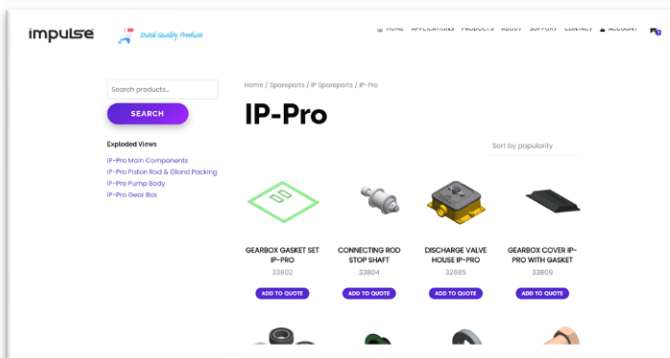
impulse

Dutch Quality Products

HOME APPLICATIONS PRODUCTS ABOUT SUPPORT CONTACT ACCOUNT

0

Search products...

SEARCH

Exploded Views

IP-Pro Main Components
IP-Pro Piston Rod & Gland Packing
IP-Pro Pump Body
IP-Pro Gear Box

Home / Spareparts / IP Spareparts / IP-Pro

IP-Pro

Sort by popularity

GEARBOX GASKET SET IP-PRO
33802
ADD TO QUOTE

CONNECTING ROD STOP SHAFT
33804
ADD TO QUOTE

DISCHARGE VALVE HOUSE IP-PRO
32685
ADD TO QUOTE

GEARBOX COVER IP-PRO WITH GASKET
33809
ADD TO QUOTE